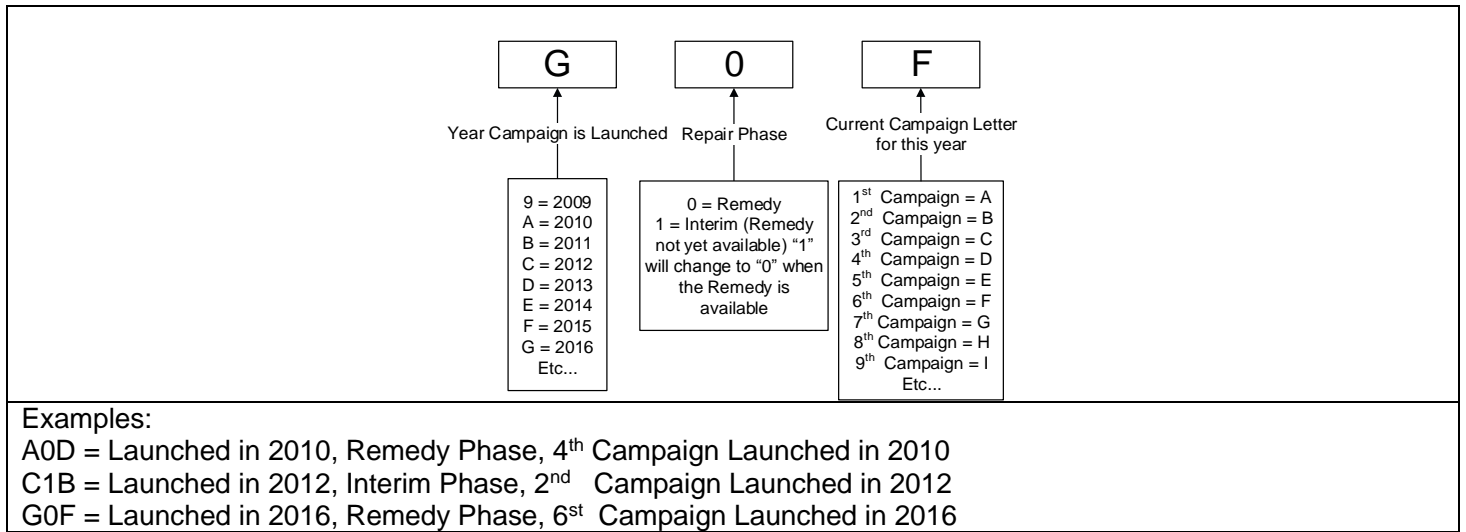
G

0

F

Year Campaign is Launched

Repair Phase

Current Campaign Letter for this year

9 = 2009
A = 2010
B = 2011
C = 2012
D = 2013
E = 2014
F = 2015
G = 2016
Etc...

0 = Remedy
1 = Interim (Remedy not yet available) "1" will change to "0" when the Remedy is available

1$^{st}$ Campaign = A
2$^{nd}$ Campaign = B
3$^{rd}$ Campaign = C
4$^{th}$ Campaign = D
5$^{th}$ Campaign = E
6$^{th}$ Campaign = F
7$^{th}$ Campaign = G
8$^{th}$ Campaign = H
9$^{th}$ Campaign = I
Etc...

Examples:
A0D = Launched in 2010, Remedy Phase, 4$^{th}$ Campaign Launched in 2010
C1B = Launched in 2012, Interim Phase, 2$^{nd}$ Campaign Launched in 2012
G0F = Launched in 2016, Remedy Phase, 6$^{st}$ Campaign Launched in 2016